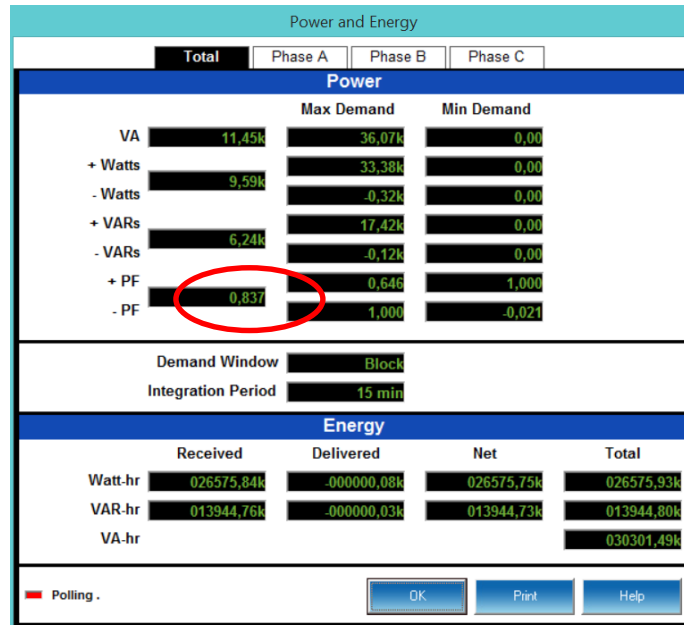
Power and Energy

Total | Phase A | Phase B | Phase C

Power

| | | Max Demand | Min Demand |
|---|---|---|---|
| VA | 11,45k | 36,07k | 0,00 |
| + Watts | 9,59k | 33,38k | 0,00 |
| - Watts | | -0,32k | 0,00 |
| + VARs | 6,24k | 17,42k | 0,00 |
| - VARs | | -0,12k | 0,00 |
| + PF | 0,837 | 0,646 | 1,000 |
| - PF | | 1,000 | -0,021 |

Demand Window Block
Integration Period 15 min

Energy

| | Received | Delivered | Net | Total |
|---|---|---|---|---|
| Watt-hr | 026575,84k | -000000,08k | 026575,75k | 026575,93k |
| VAR-hr | 013944,76k | -000000,03k | 013944,73k | 013944,80k |
| VA-hr | | | | 030301,49k |

Polling .

OK
Print
Help